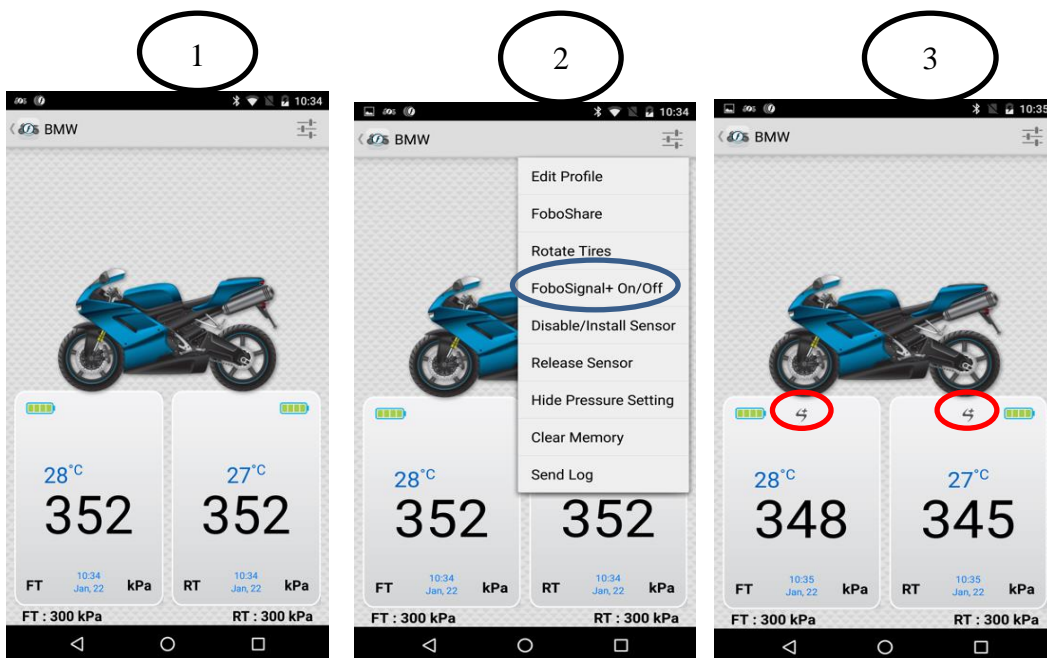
1

10:34

BMW

28°C
352
FT 10:34 Jan, 22 kPa

27°C
352
RT 10:34 Jan, 22 kPa

FT : 300 kPa RT : 300 kPa

2

10:34

BMW

Edit Profile
FoboShare
Rotate Tires
FoboSignal+ On/Off
Disable/Install Sensor
Release Sensor
Hide Pressure Setting
Clear Memory
Send Log

28°C
352
FT 10:34 Jan, 22 kPa

352
RT 10:34 Jan, 22 kPa

FT : 300 kPa RT : 300 kPa

3

10:35

BMW

28°C
348
FT 10:35 Jan, 22 kPa

27°C
345
RT 10:35 Jan, 22 kPa

FT : 300 kPa RT : 300 kPa